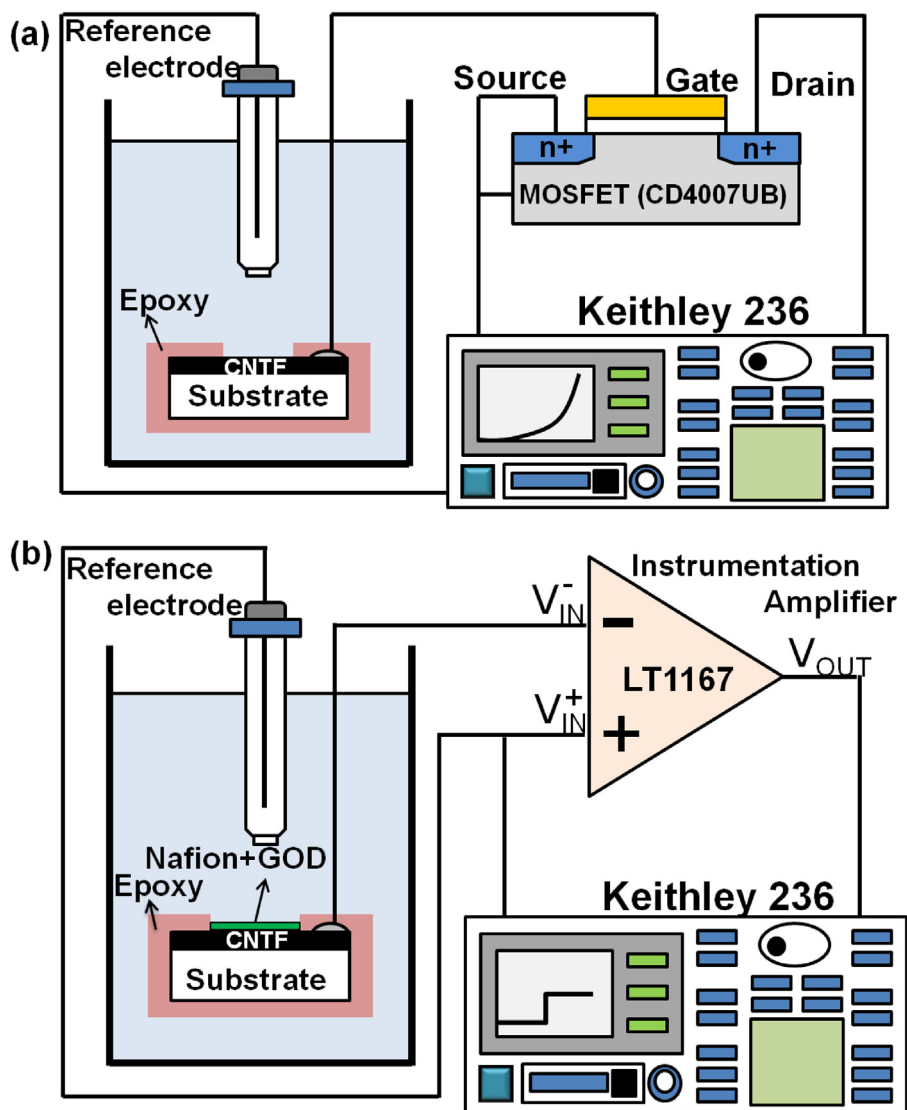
(a) Reference electrode

Source

Gate

Drain

n+

n+

MOSFET (CD4007UB)

Epoxy

CNTF

Substrate

Keithley 236

(b) Reference electrode

Instrumentation Amplifier

$V_{IN}^{-}$

$-$

LT1167

$V_{OUT}$

$V_{IN}^{+}$

$+$

Nafion+GOD

Epoxy

CNTF

Substrate

Keithley 236